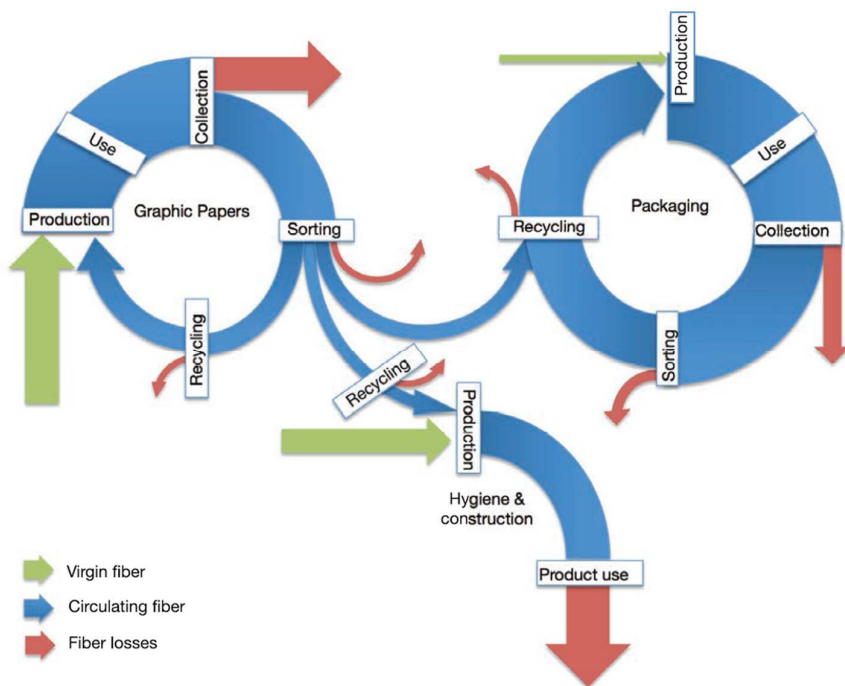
Collection
Use
Production
Graphic Papers
Sorting
Recycling
Production
Use
Packaging
Collection
Recycling
Sorting
Recycling
Production
Hygiene & construction
Product use
Virgin fiber
Circulating fiber
Fiber losses